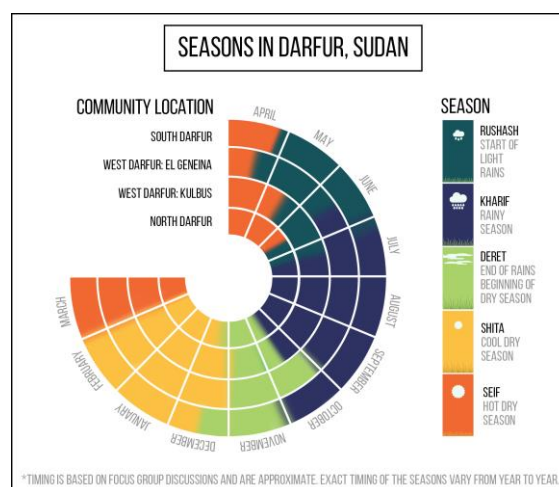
SEASONS IN DARFUR, SUDAN

COMMUNITY LOCATION

SOUTH DARFUR
WEST DARFUR: EL GENEINA
WEST DARFUR: KULBUS
NORTH DARFUR

APRIL
MAY
JUNE
JULY
AUGUST
SEPTEMBER
OCTOBER
NOVEMBER
DECEMBER
JANUARY
FEBRUARY
MARCH

SEASON

RUSHASH
START OF LIGHT RAINS

KHARIF
RAINY SEASON

DERET
END OF RAINS BEGINNING OF DRY SEASON

SHITA
COOL DRY SEASON

SEIF
HOT DRY SEASON

*TIMING IS BASED ON FOCUS GROUP DISCUSSIONS AND ARE APPROXIMATE. EXACT TIMING OF THE SEASONS VARY FROM YEAR TO YEAR.